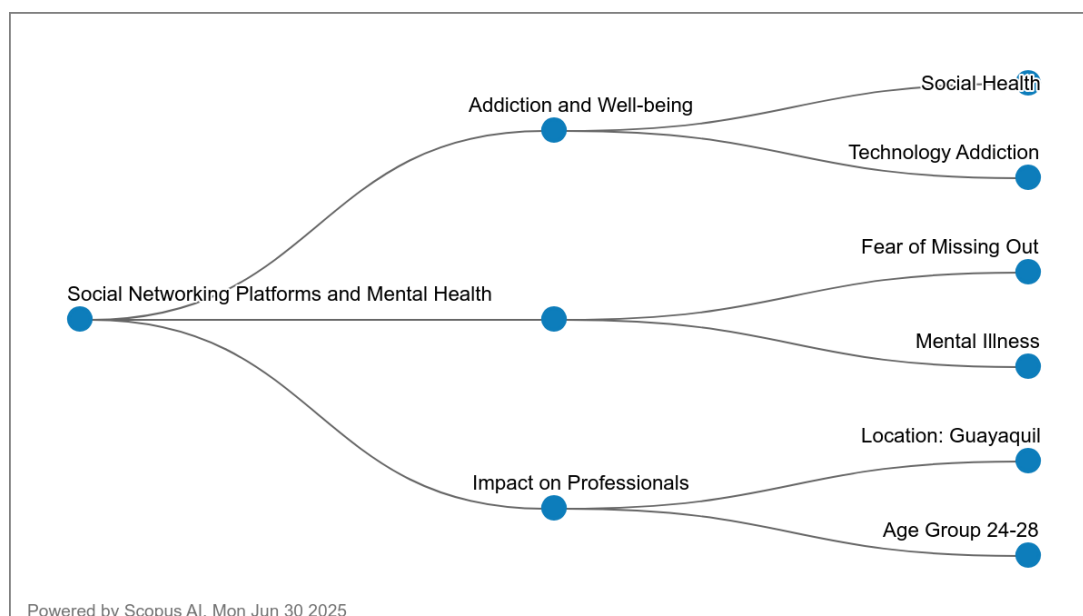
Social Networking Platforms and Mental Health

Addiction and Well-being

Social Health

Technology Addiction

Fear of Missing Out

Mental Illness

Impact on Professionals

Location: Guayaquil

Age Group 24-28

Powered by Scopus AI, Mon Jun 30 2025